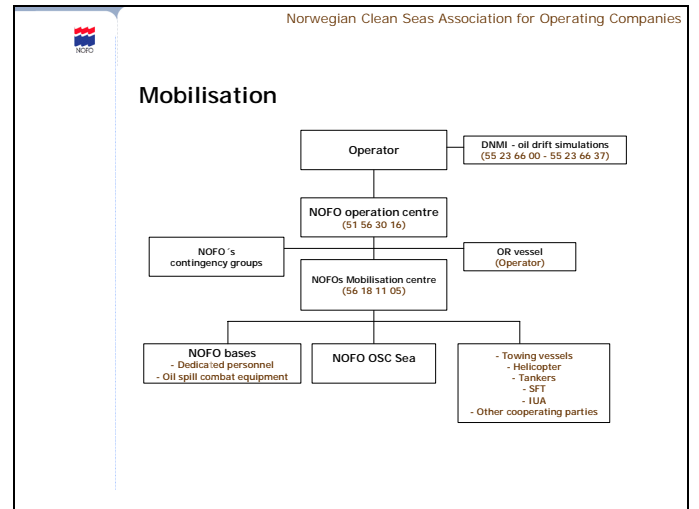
NOFO

Norwegian Clean Seas Association for Operating Companies

Mobilisation

Operator

DNMI - oil drift simulations
(55 23 66 00 - 55 23 66 37)

NOFO operation centre
(51 56 30 16)

NOFO´s contingency groups

OR vessel
(Operator)

NOFOs Mobilisation centre
(56 18 11 05)

NOFO bases
- Dedicated personnel
- Oil spill combat equipment

NOFO OSC Sea

- Towing vessels
- Helicopter
- Tankers
- SFT
- IUA
- Other cooperating parties